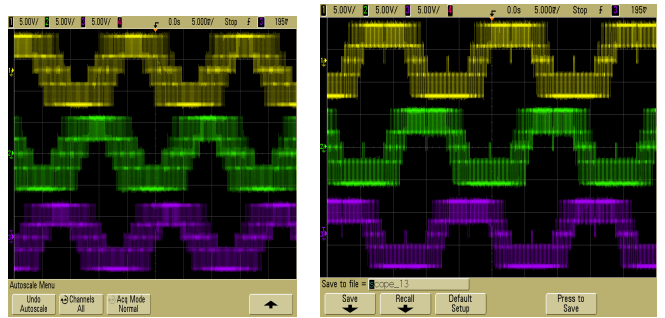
1 5.00V/ 2 5.00V/ 3 5.00V/ 4 0.0s 5.000㎳/ Stop ƒ 3 195㎷

Autoscale Menu

Undo Autoscale

Channels All

Acq Mode Normal

1 5.00V/ 2 5.00V/ 3 5.00V/ 4 0.0s 5.000㎳/ Stop ƒ 3 195㎷

Save to file = scope_13

Save

Recall

Default Setup

Press to Save